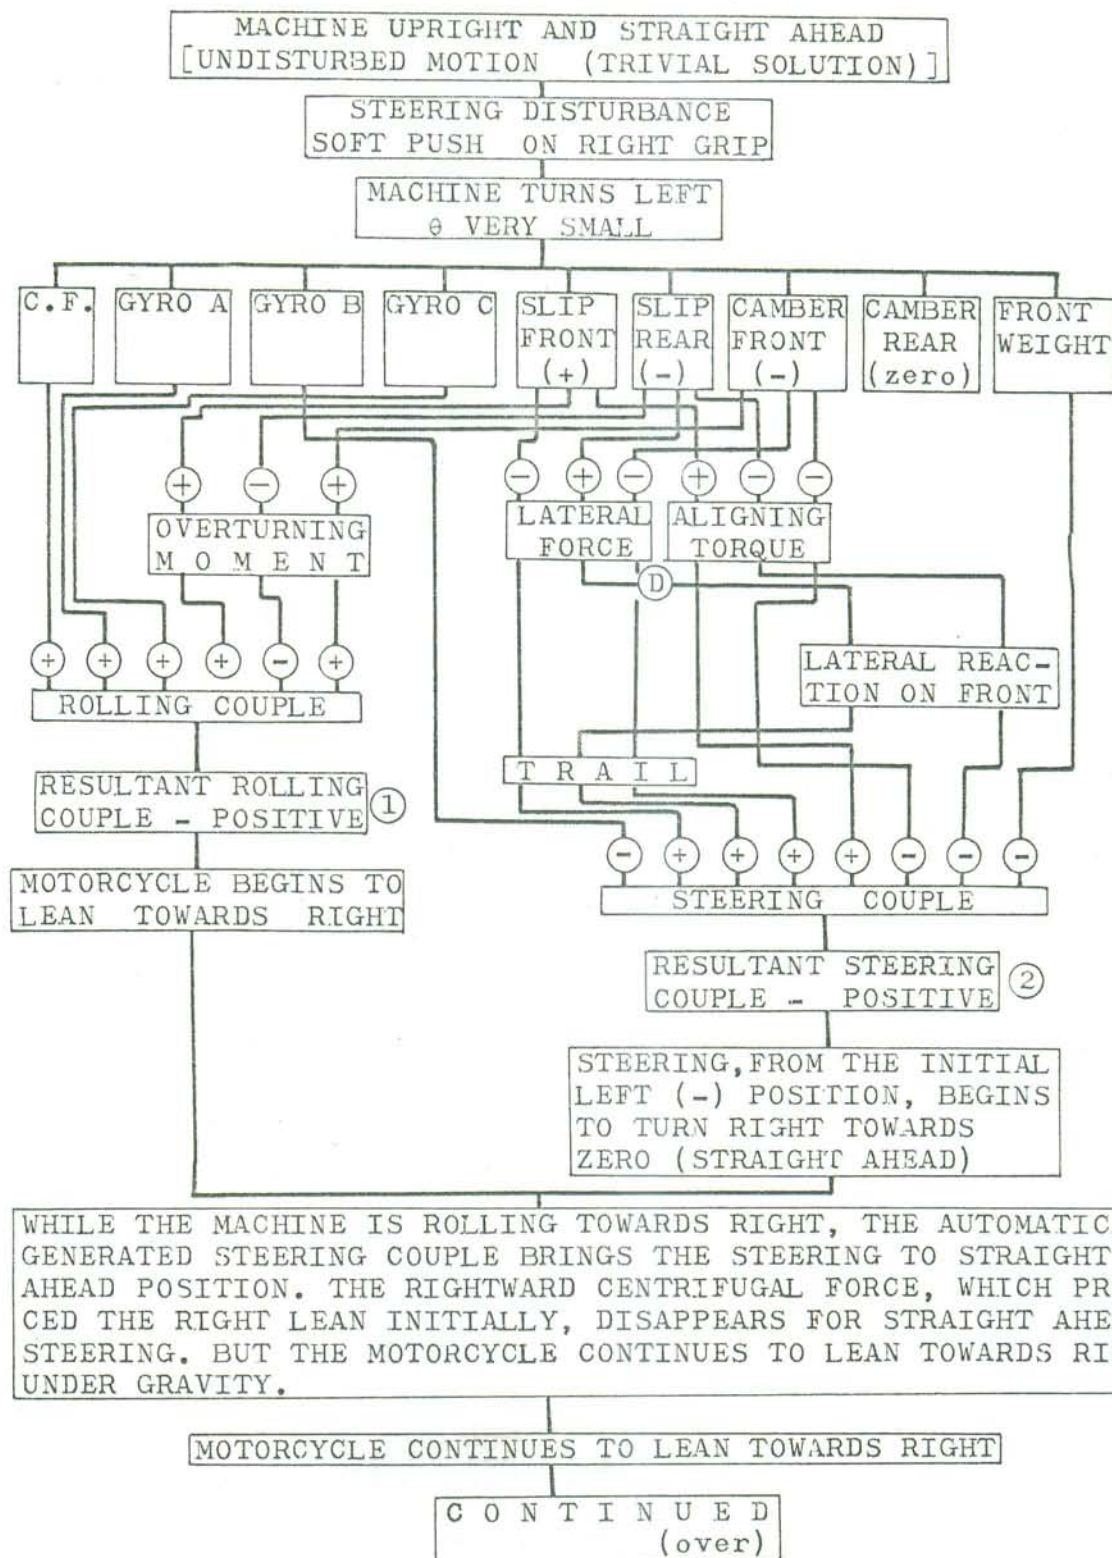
MACHINE UPRIGHT AND STRAIGHT AHEAD
[UNDISTURBED MOTION (TRIVIAL SOLUTION)]

STEERING DISTURBANCE
SOFT PUSH ON RIGHT GRIP

MACHINE TURNS LEFT
$\theta$ VERY SMALL

C.F.

GYRO A

GYRO B

GYRO C

SLIP FRONT (+)

SLIP REAR (-)

CAMBER FRONT (-)

CAMBER REAR (zero)

FRONT WEIGHT

+ − +

OVERTURNING MOMENT

− + − + − −

LATERAL FORCE

ALIGNING TORQUE

D

LATERAL REACTION ON FRONT

+ + + + − +

ROLLING COUPLE

RESULTANT ROLLING COUPLE - POSITIVE ①

MOTORCYCLE BEGINS TO LEAN TOWARDS RIGHT

T R A I L

− + + + + − − −

STEERING COUPLE

RESULTANT STEERING COUPLE - POSITIVE ②

STEERING, FROM THE INITIAL LEFT (-) POSITION, BEGINS TO TURN RIGHT TOWARDS ZERO (STRAIGHT AHEAD)

WHILE THE MACHINE IS ROLLING TOWARDS RIGHT, THE AUTOMATIC GENERATED STEERING COUPLE BRINGS THE STEERING TO STRAIGHT AHEAD POSITION. THE RIGHTWARD CENTRIFUGAL FORCE, WHICH PR CED THE RIGHT LEAN INITIALLY, DISAPPEARS FOR STRAIGHT AHE STEERING. BUT THE MOTORCYCLE CONTINUES TO LEAN TOWARDS RI UNDER GRAVITY.

MOTORCYCLE CONTINUES TO LEAN TOWARDS RIGHT

C O N T I N U E D
(over)